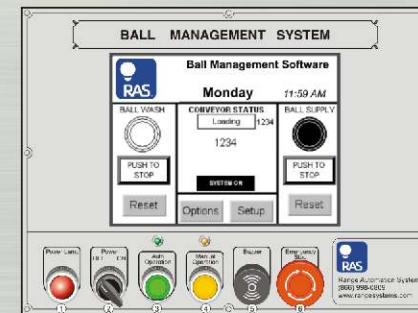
BALL MANAGEMENT SYSTEM

RAS

Ball Management Software

Monday

11:59 AM

BALL WASH

PUSH TO STOP

Reset

CONVEYOR STATUS

Loading

1234

1234

SYSTEM ON

Options

Setup

BALL SUPPLY

PUSH TO STOP

Reset

Power Lamp

Power OFF ON

Auto Operation

Manual Operation

Buzzer

Emergency Stop

1

2

3

4

5

6

RAS

Range Automation System

(866) 998-0805

www.rangesystems.com